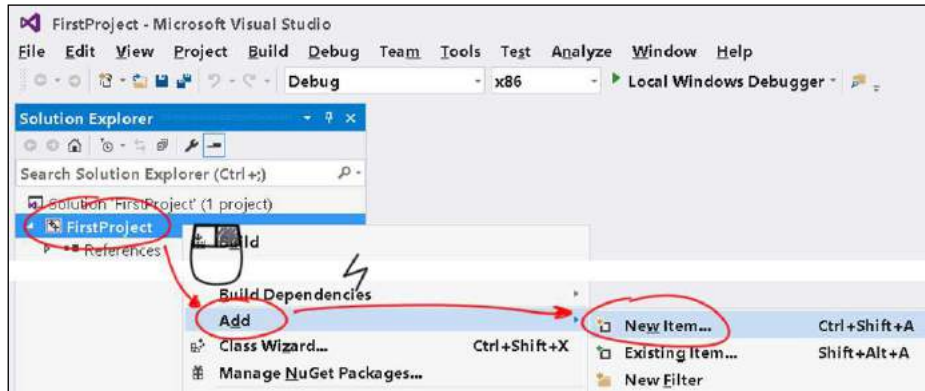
FirstProject - Microsoft Visual Studio

File Edit View Project Build Debug Team Tools Test Analyze Window Help

Debug x86 Local Windows Debugger

Solution Explorer

Search Solution Explorer (Ctrl+;)

Solution 'FirstProject' (1 project)

FirstProject

References

Build

Build Dependencies

Add

Class Wizard... Ctrl+Shift+X

Manage NuGet Packages...

New Item... Ctrl+Shift+A

Existing Item... Shift+Alt+A

New Filter